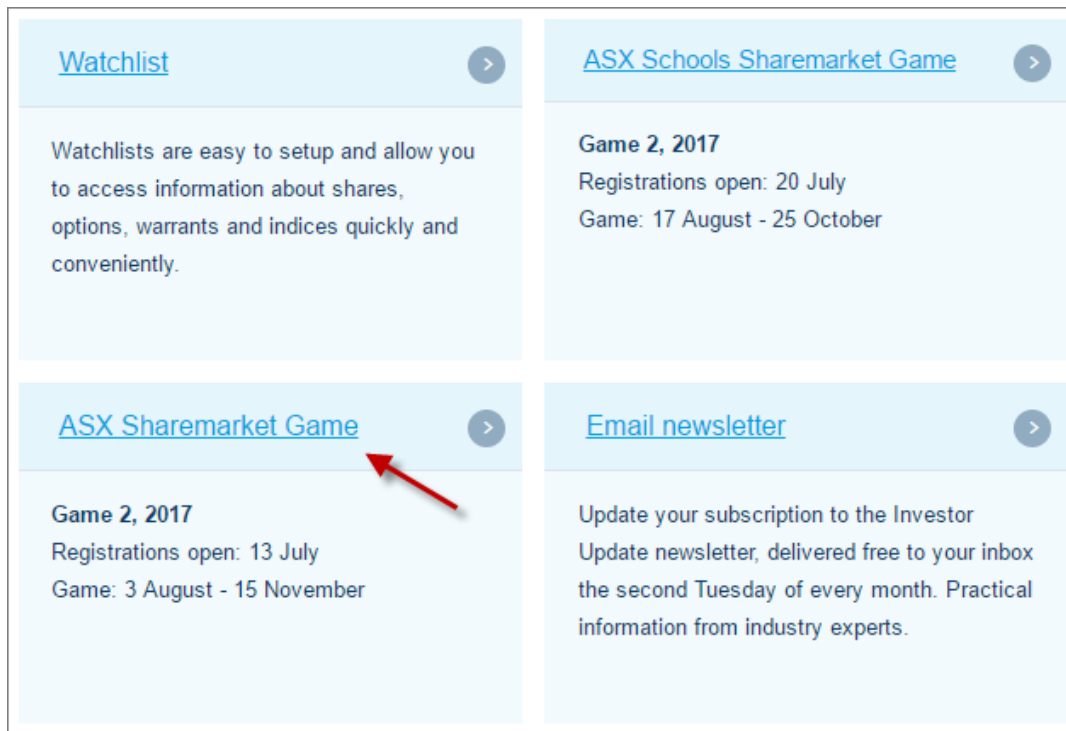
Watchlist

Watchlists are easy to setup and allow you to access information about shares, options, warrants and indices quickly and conveniently.

ASX Schools Sharemarket Game

**Game 2, 2017**
Registrations open: 20 July
Game: 17 August - 25 October

ASX Sharemarket Game

**Game 2, 2017**
Registrations open: 13 July
Game: 3 August - 15 November

Email newsletter

Update your subscription to the Investor Update newsletter, delivered free to your inbox the second Tuesday of every month. Practical information from industry experts.